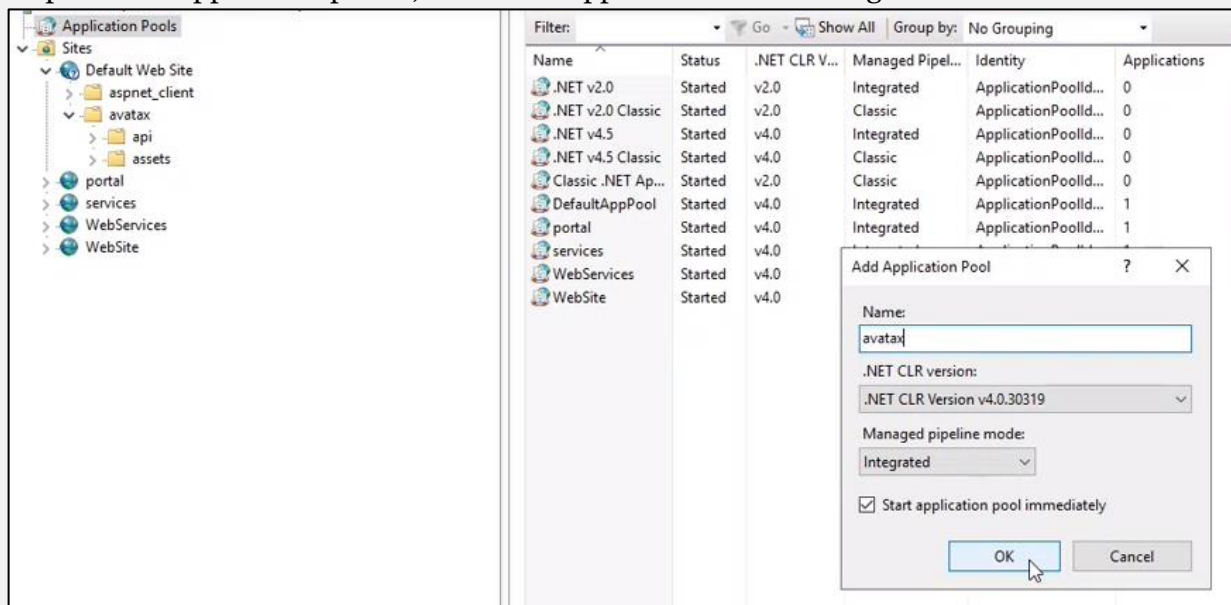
Application Pools
Sites
Default Web Site
aspnet_client
avatax
api
assets
portal
services
WebServices
WebSite

Filter: Go Show All | Group by: No Grouping

| Name | Status | .NET CLR V... | Managed Pipel... | Identity | Applications |
|---|---|---|---|---|---|
| .NET v2.0 | Started | v2.0 | Integrated | ApplicationPoolId... | 0 |
| .NET v2.0 Classic | Started | v2.0 | Classic | ApplicationPoolId... | 0 |
| .NET v4.5 | Started | v4.0 | Integrated | ApplicationPoolId... | 0 |
| .NET v4.5 Classic | Started | v4.0 | Classic | ApplicationPoolId... | 0 |
| Classic .NET Ap... | Started | v2.0 | Classic | ApplicationPoolId... | 0 |
| DefaultAppPool | Started | v4.0 | Integrated | ApplicationPoolId... | 1 |
| portal | Started | v4.0 | Integrated | ApplicationPoolId... | 1 |
| services | Started | v4.0 | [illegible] | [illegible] | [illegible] |
| WebServices | Started | v4.0 | | | |
| WebSite | Started | v4.0 | | | |

Add Application Pool ? ×

Name:
avatax

.NET CLR version:
.NET CLR Version v4.0.30319

Managed pipeline mode:
Integrated

Start application pool immediately

OK Cancel